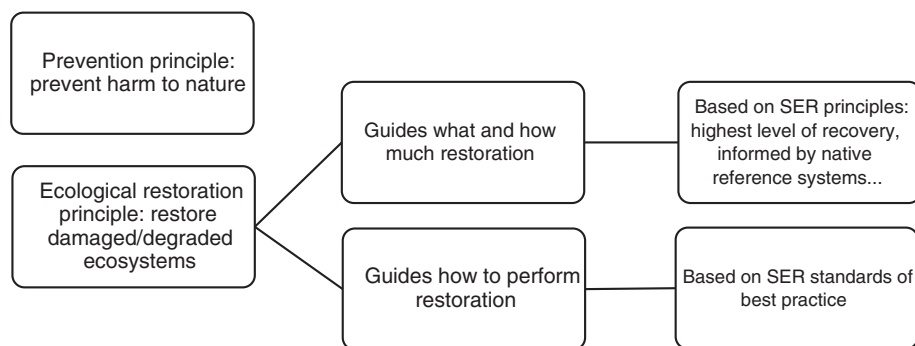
Prevention principle: prevent harm to nature

Ecological restoration principle: restore damaged/degraded ecosystems

Guides what and how much restoration

Based on SER principles: highest level of recovery, informed by native reference systems...

Guides how to perform restoration

Based on SER standards of best practice